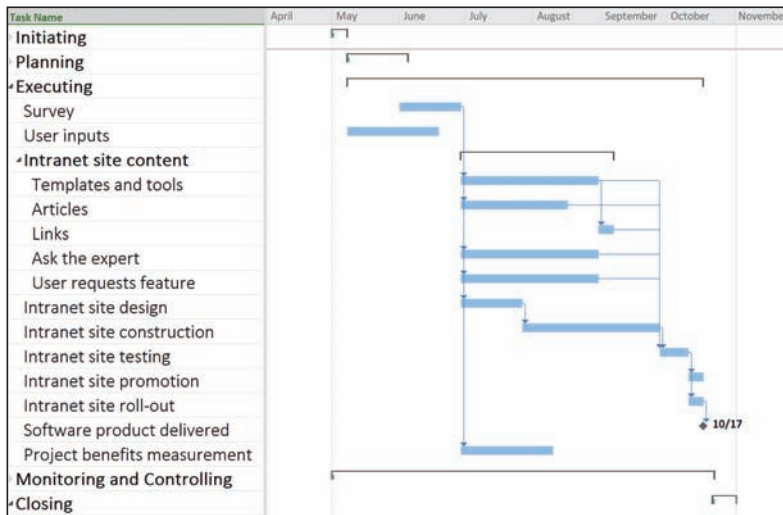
| Task Name | April | May | June | July | August | September | October | Novembe |
|---|---|---|---|---|---|---|---|---|
| Initiating | | | | | | | | |
| Planning | | | | | | | | |
| Executing | | | | | | | | |
| Survey | | | | | | | | |
| User inputs | | | | | | | | |
| Intranet site content | | | | | | | | |
| Templates and tools | | | | | | | | |
| Articles | | | | | | | | |
| Links | | | | | | | | |
| Ask the expert | | | | | | | | |
| User requests feature | | | | | | | | |
| Intranet site design | | | | | | | | |
| Intranet site construction | | | | | | | | |
| Intranet site testing | | | | | | | | |
| Intranet site promotion | | | | | | | | |
| Intranet site roll-out | | | | | | | | |
| Software product delivered | | | | | | | 10/17 | |
| Project benefits measurement | | | | | | | | |
| Monitoring and Controlling | | | | | | | | |
| Closing | | | | | | | | |